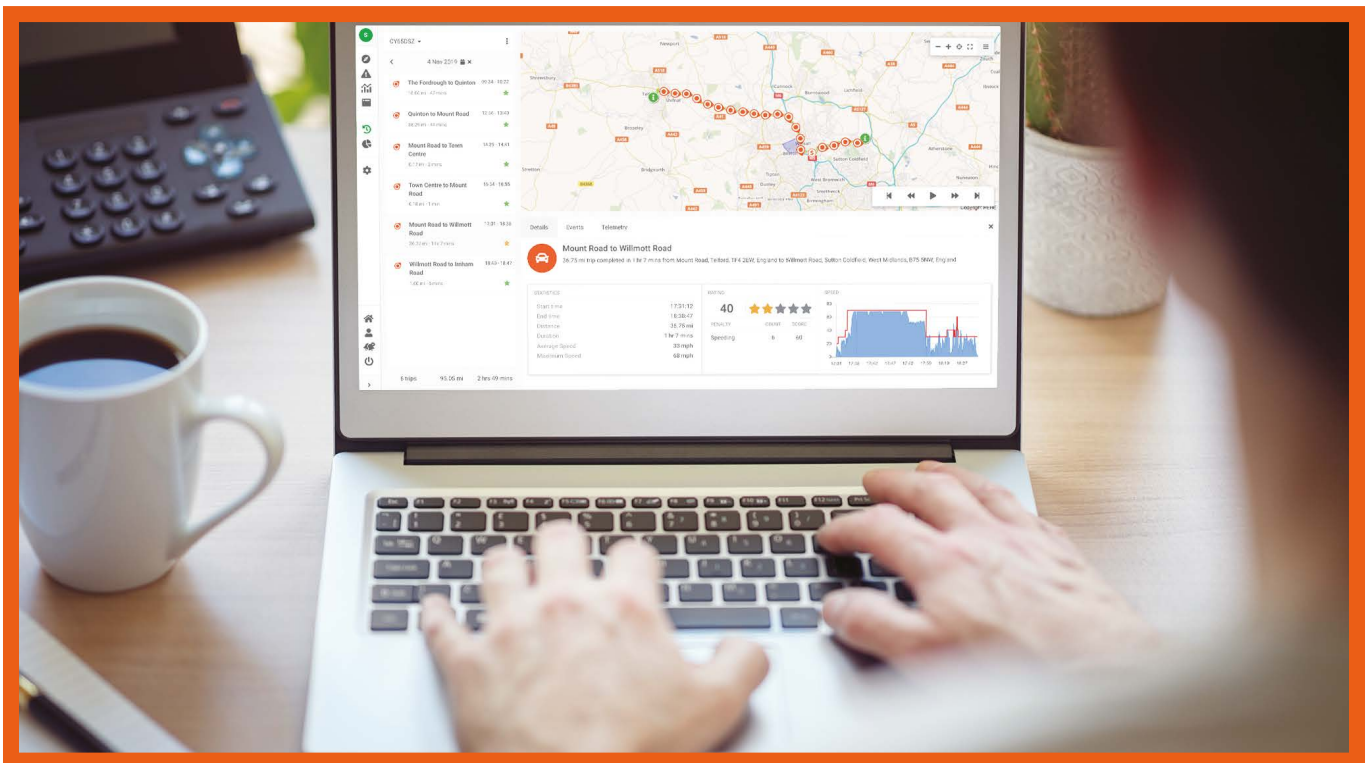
CY65DSZ

4 Nov 2019

The Fordhough to Quinton 09:28 - 10:22
18.60 mi · 43 mins

Quinton to Mount Road 12:36 - 13:43
34.20 mi · 46 mins

Mount Road to Town Centre 14:25 - 14:41
5.7 mi · 8 mins

Town Centre to Mount Road 15:34 - 15:55
5.7 mi · 1 min

Mount Road to Willmott Road 17:31 - 18:38
26.75 mi · 1 hr 7 mins

Willmott Road to Inham Road 18:43 - 18:47
1.00 mi · 5 mins

6 trips 93.06 mi 2 hrs 49 mins

Details Events Telemetry

Mount Road to Willmott Road
26.75 mi trip completed in 1 hr 7 mins from Mount Road, Telford, TF4 2EW, England to Willmott Road, Sutton Coldfield, West Midlands, B75 5NW, England

STATISTICS
| | |
|---|---|
| Start time | 17:31:12 |
| End time | 18:38:47 |
| Distance | 26.76 mi |
| Duration | 1 hr 7 mins |
| Average Speed | 30 mph |
| Maximum Speed | 68 mph |

RATING
40
PENALTY COUNT SCORE
Speeding 6 60

SPEED
80 60 40 20 0
17:31 17:40 17:50 18:00 18:10 18:20 18:27

Copyright HERE